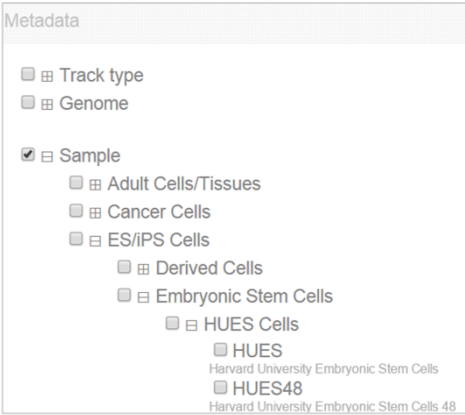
Metadata

⊞ Track type
⊞ Genome

⊟ Sample
⊞ Adult Cells/Tissues
⊞ Cancer Cells
⊟ ES/iPS Cells
⊞ Derived Cells
⊟ Embryonic Stem Cells
⊟ HUES Cells
HUES
Harvard University Embryonic Stem Cells
HUES48
Harvard University Embryonic Stem Cells 48